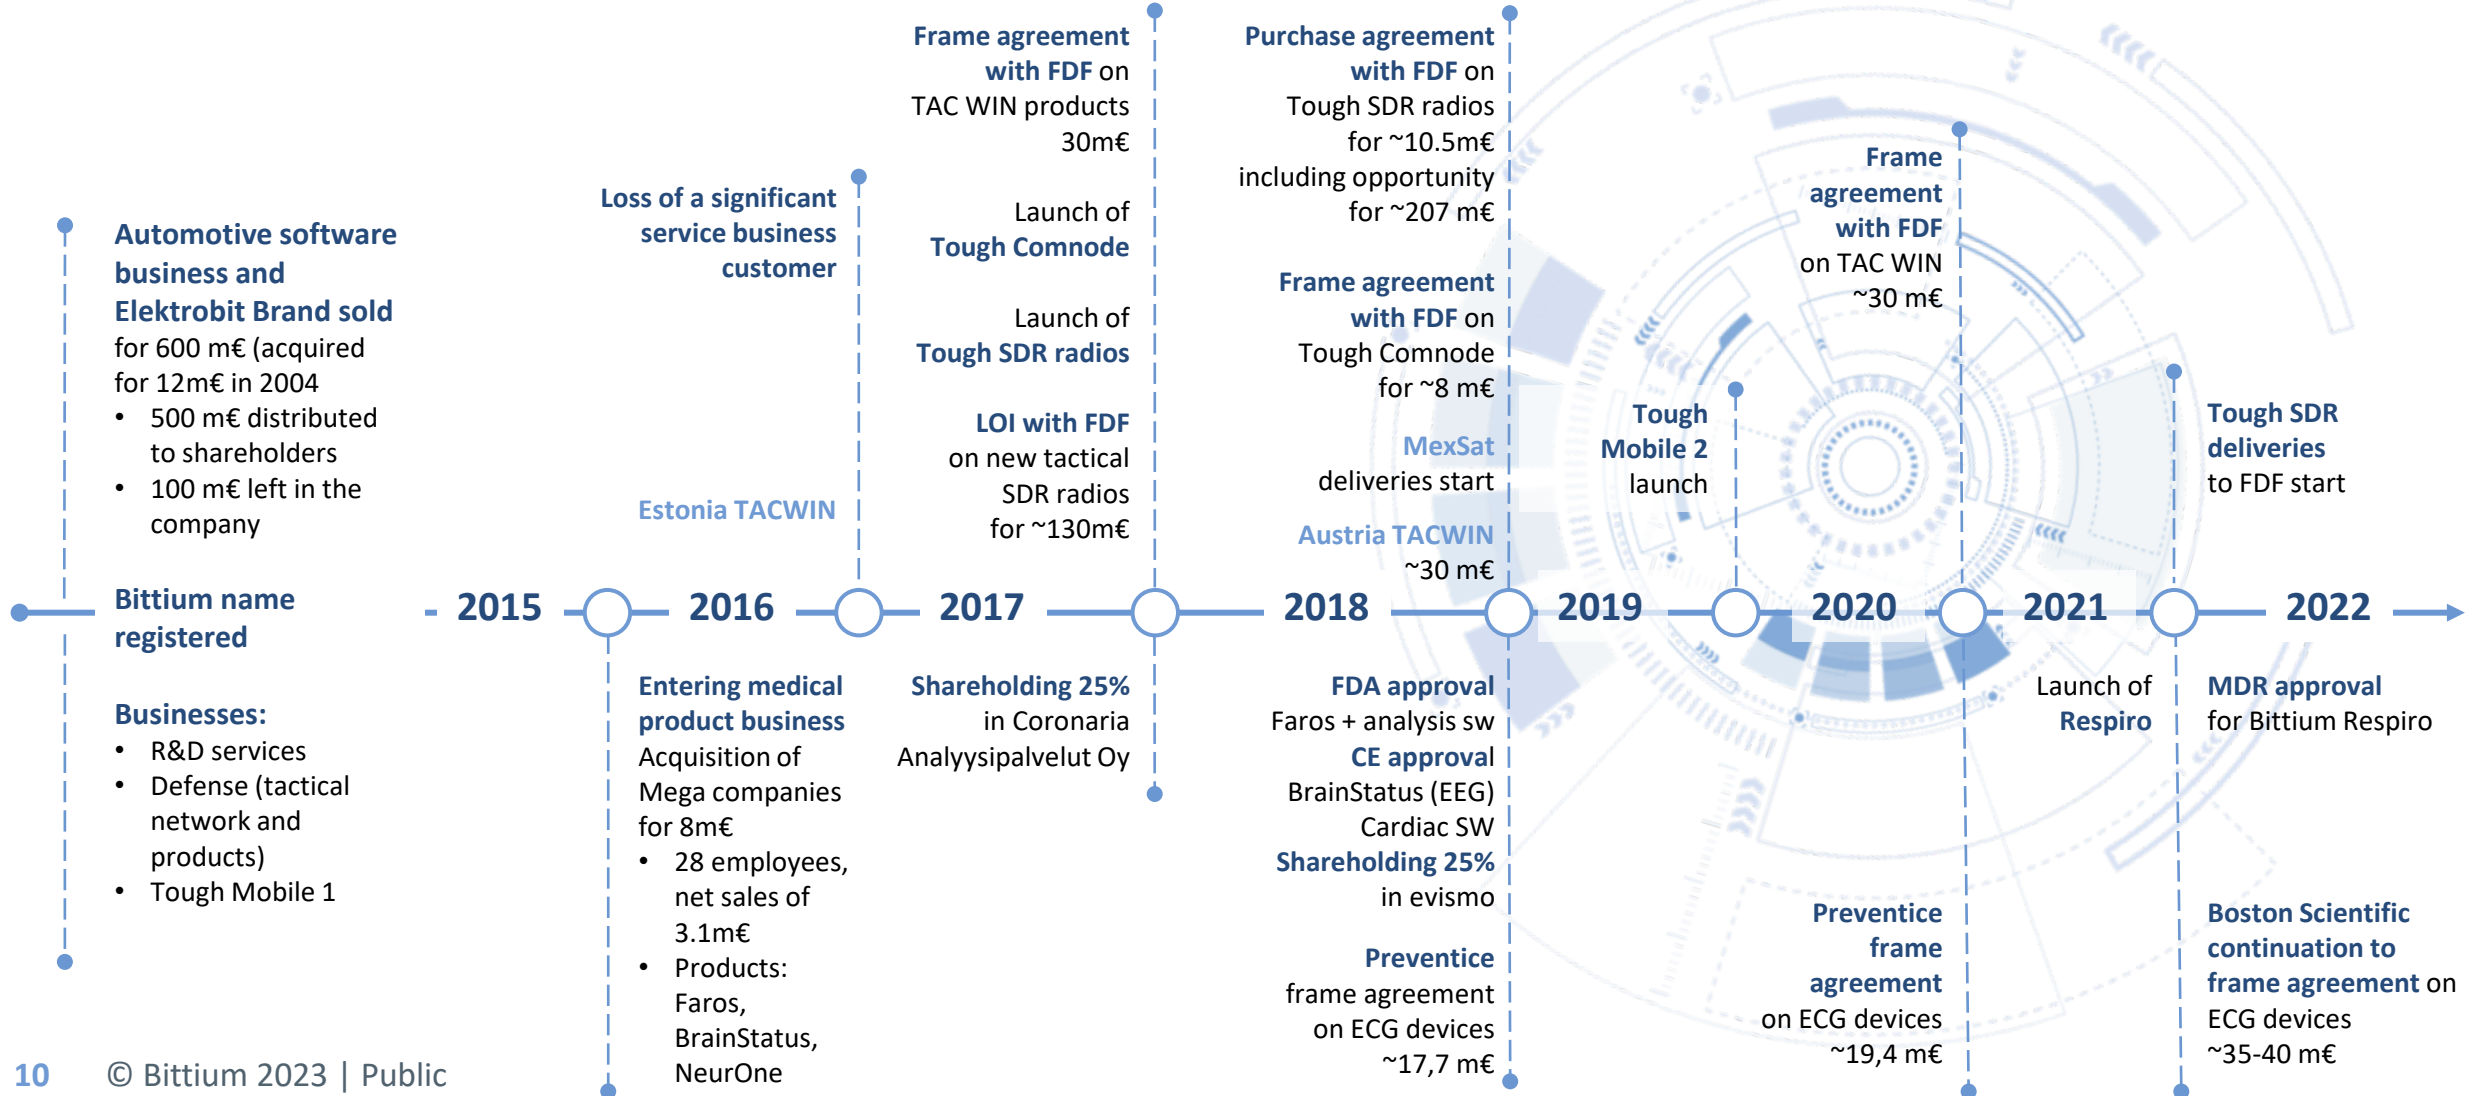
Automotive software business and Elektrobit Brand sold for 600 m€ (acquired for 12m€ in 2004
• 500 m€ distributed to shareholders
• 100 m€ left in the company

Bittium name registered

Businesses:
• R&D services
• Defense (tactical network and products)
• Tough Mobile 1

2015

Loss of a significant service business customer

Estonia TACWIN

2016

Entering medical product business
Acquisition of Mega companies for 8m€
• 28 employees, net sales of 3.1m€
• Products: Faros, BrainStatus, NeurOne

Frame agreement with FDF on TAC WIN products 30m€

Launch of Tough Comnode

Launch of Tough SDR radios

LOI with FDF on new tactical SDR radios for ~130m€

2017

Shareholding 25% in Coronaria Analyysipalvelut Oy

Purchase agreement with FDF on Tough SDR radios for ~10.5m€ including opportunity for ~207 m€

Frame agreement with FDF on Tough Comnode for ~8 m€

MexSat deliveries start

Austria TACWIN ~30 m€

2018

FDA approval Faros + analysis sw
CE approval BrainStatus (EEG) Cardiac SW
Shareholding 25% in evismo

Preventice frame agreement on ECG devices ~17,7 m€

2019

Tough Mobile 2 launch

2020

Frame agreement with FDF on TAC WIN ~30 m€

Preventice frame agreement on ECG devices ~19,4 m€

2021

Launch of Respiro

Tough SDR deliveries to FDF start

2022

MDR approval for Bittium Respiro

Boston Scientific continuation to frame agreement on ECG devices ~35-40 m€

10 © Bittium 2023 | Public